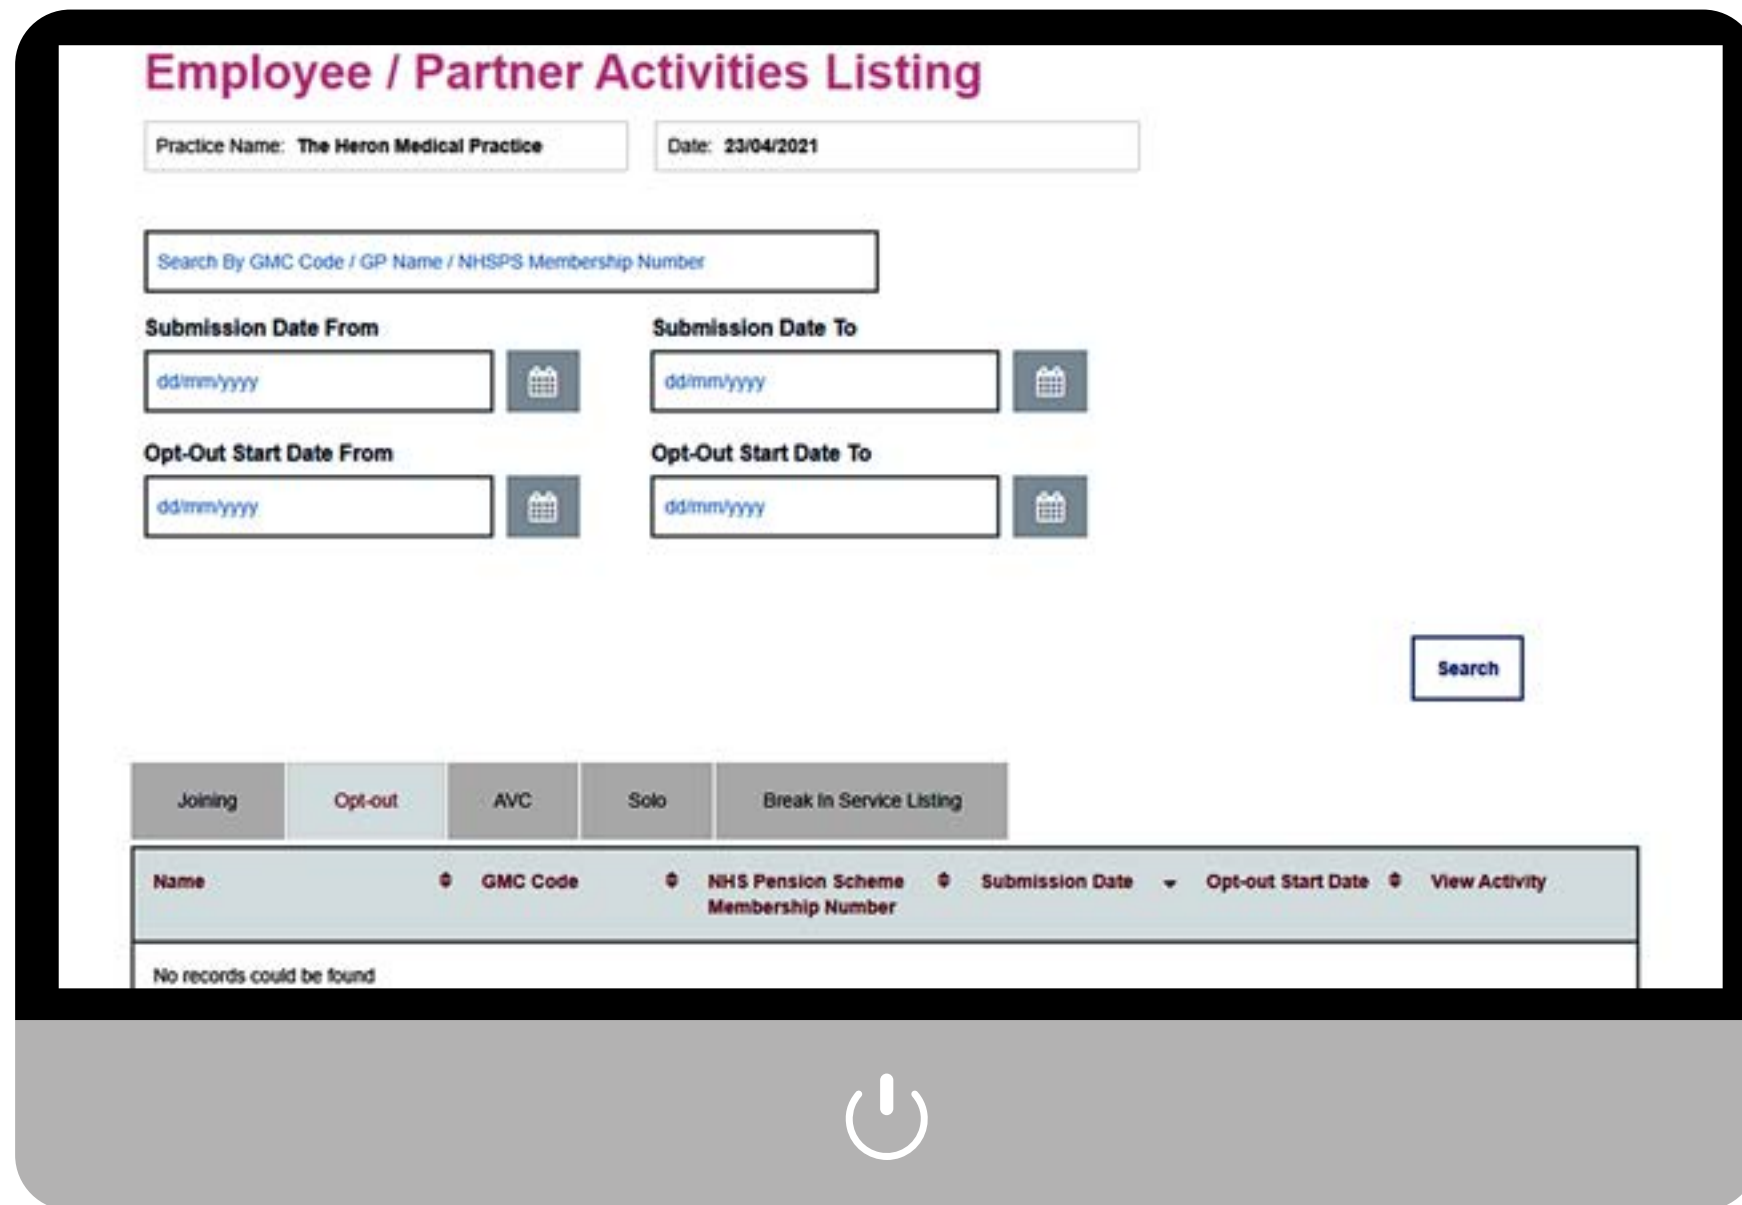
Employee / Partner Activities Listing

Practice Name: The Heron Medical Practice

Date: 23/04/2021

Search By GMC Code / GP Name / NHSPS Membership Number

Submission Date From

dd/mm/yyyy

Submission Date To

dd/mm/yyyy

Opt-Out Start Date From

dd/mm/yyyy

Opt-Out Start Date To

dd/mm/yyyy

Search

Joining | Opt-out | AVC | Solo | Break In Service Listing

| Name | GMC Code | NHS Pension Scheme Membership Number | Submission Date | Opt-out Start Date | View Activity |
|---|---|---|---|---|---|
| No records could be found | | | | | |